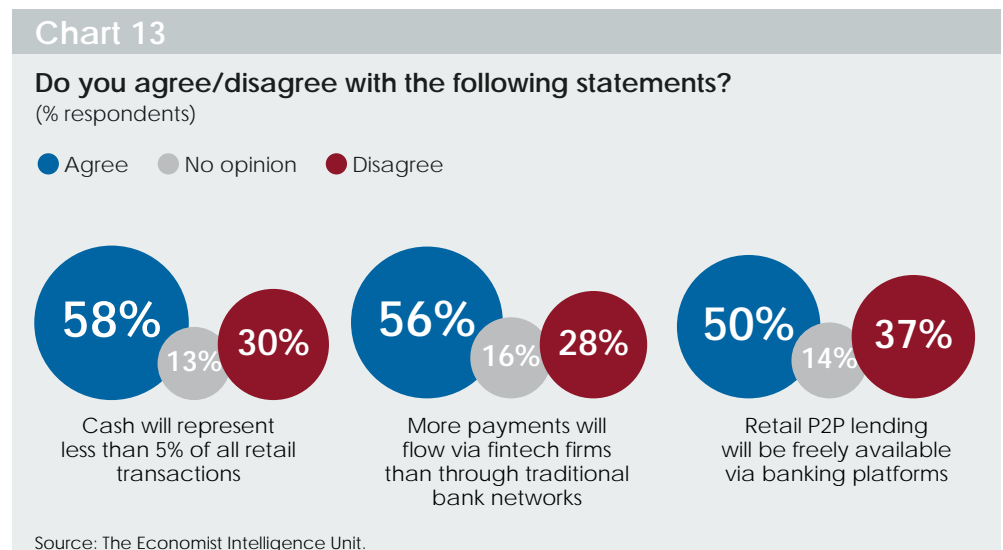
Chart 13

Do you agree/disagree with the following statements?
(% respondents)

Agree No opinion Disagree

58% 13% 30%
Cash will represent less than 5% of all retail transactions

56% 16% 28%
More payments will flow via fintech firms than through traditional bank networks

50% 14% 37%
Retail P2P lending will be freely available via banking platforms

Source: The Economist Intelligence Unit.